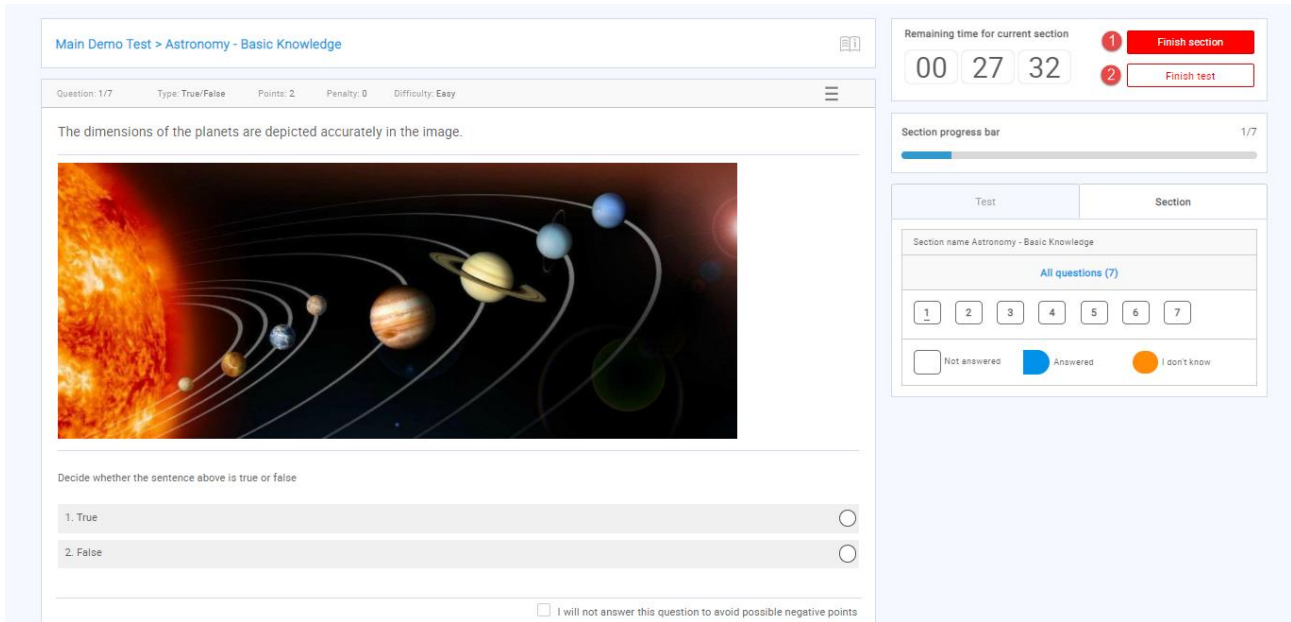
Main Demo Test > Astronomy - Basic Knowledge

Question: 1/7 Type: True/False Points: 2 Penalty: 0 Difficulty: Easy

The dimensions of the planets are depicted accurately in the image.

Decide whether the sentence above is true or false

1. True

2. False

I will not answer this question to avoid possible negative points

Remaining time for current section

00 27 32

1 Finish section

2 Finish test

Section progress bar 1/7

Test Section

Section name Astronomy - Basic Knowledge

All questions (7)

1 2 3 4 5 6 7

Not answered Answered I don't know